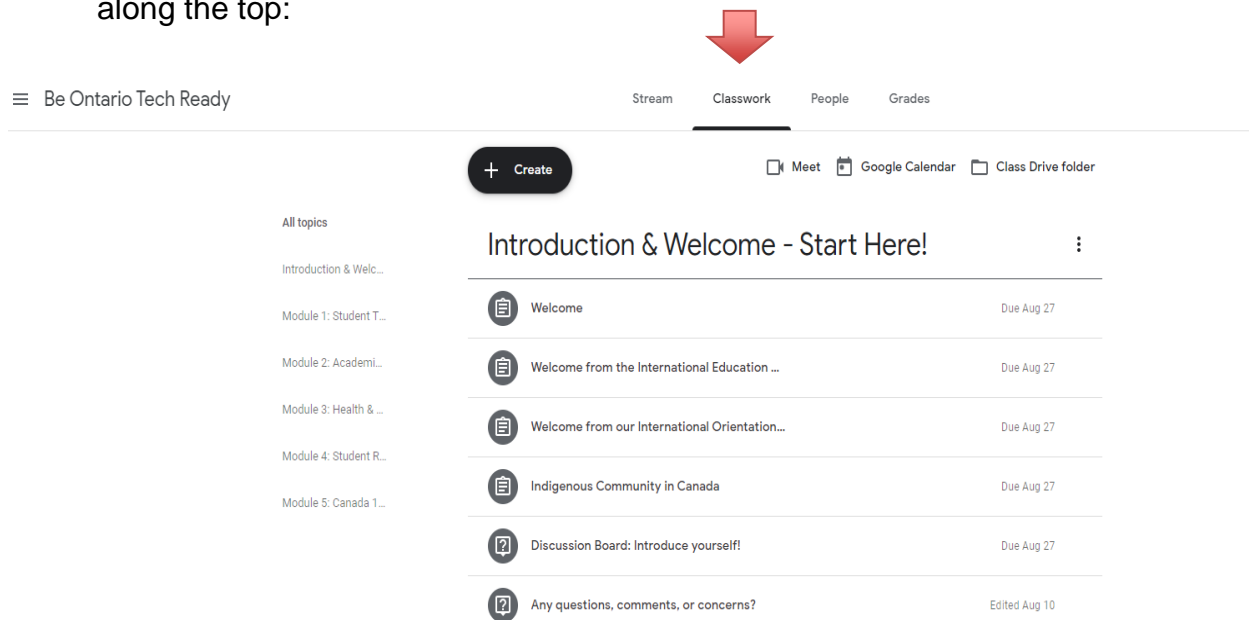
along the top:

Be Ontario Tech Ready

Stream Classwork People Grades

+ Create

Meet Google Calendar Class Drive folder

All topics

Introduction & Welc...

Module 1: Student T...

Module 2: Academi...

Module 3: Health & ...

Module 4: Student R...

Module 5: Canada 1...

Introduction & Welcome - Start Here!

Welcome Due Aug 27

Welcome from the International Education ... Due Aug 27

Welcome from our International Orientation... Due Aug 27

Indigenous Community in Canada Due Aug 27

Discussion Board: Introduce yourself! Due Aug 27

Any questions, comments, or concerns? Edited Aug 10